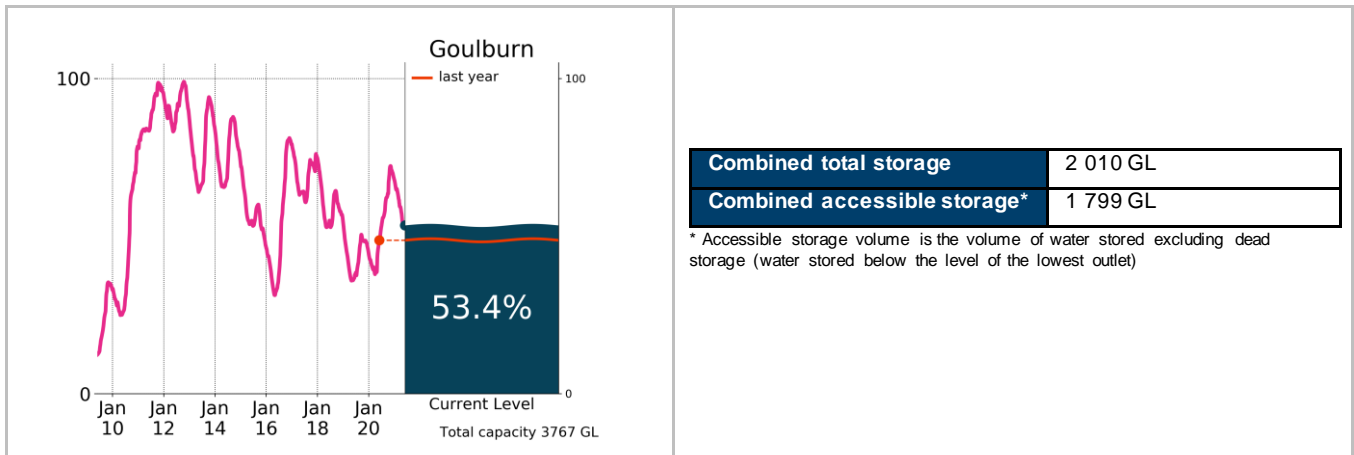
Goulburn

last year

100

0

100

0

53.4%

Jan 10 Jan 12 Jan 14 Jan 16 Jan 18 Jan 20

Current Level

Total capacity 3767 GL

| Combined total storage | 2 010 GL |
|---|---|
| Combined accessible storage* | 1 799 GL |

* Accessible storage volume is the volume of water stored excluding dead storage (water stored below the level of the lowest outlet)